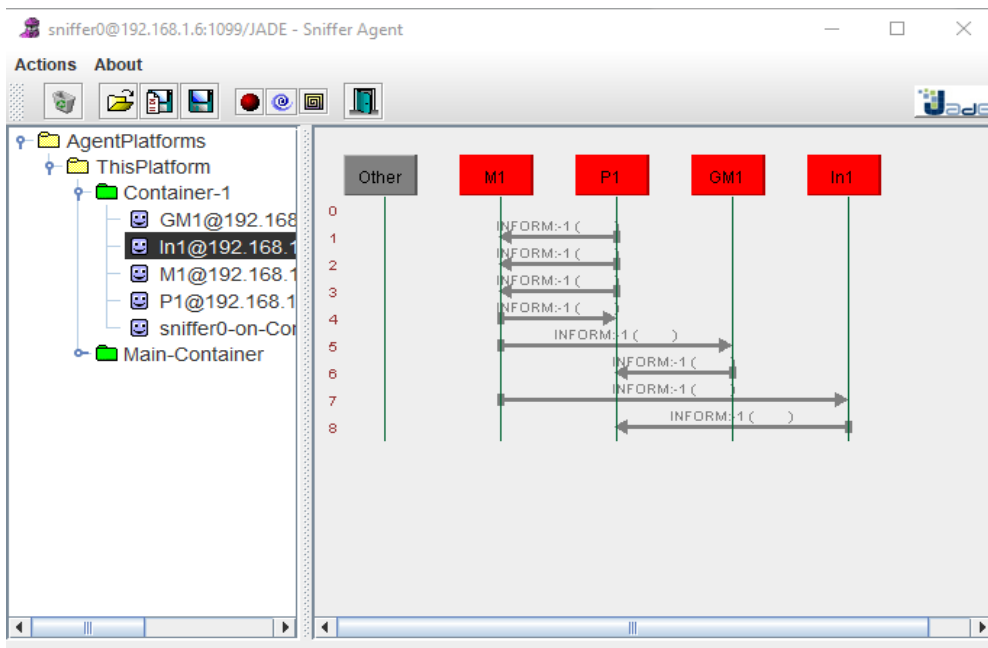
sniffer0@192.168.1.6:1099/JADE - Sniffer Agent

Actions About

Jade

AgentPlatforms
ThisPlatform
Container-1
GM1@192.168
In1@192.168.1
M1@192.168.1
P1@192.168.1
sniffer0-on-Co
Main-Container

Other M1 P1 GM1 In1

0
1 INFORM:-1 ( )
2 INFORM:-1 ( )
3 INFORM:-1 ( )
4 INFORM:-1 ( )
5 INFORM:-1 ( )
6 INFORM:-1 ( )
7 INFORM:-1 ( )
8 INFORM:-1 ( )